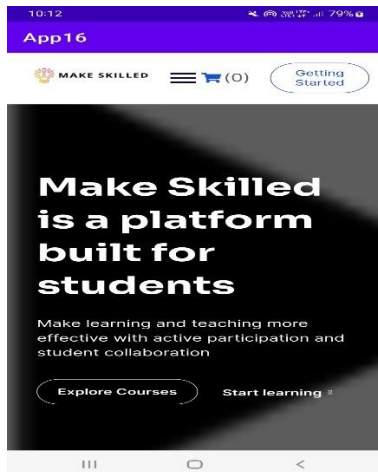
10:12
79%
App16
MAKE SKILLED
(0)
Getting Started

Make Skilled is a platform built for students

Make learning and teaching more effective with active participation and student collaboration

Explore Courses
Start learning